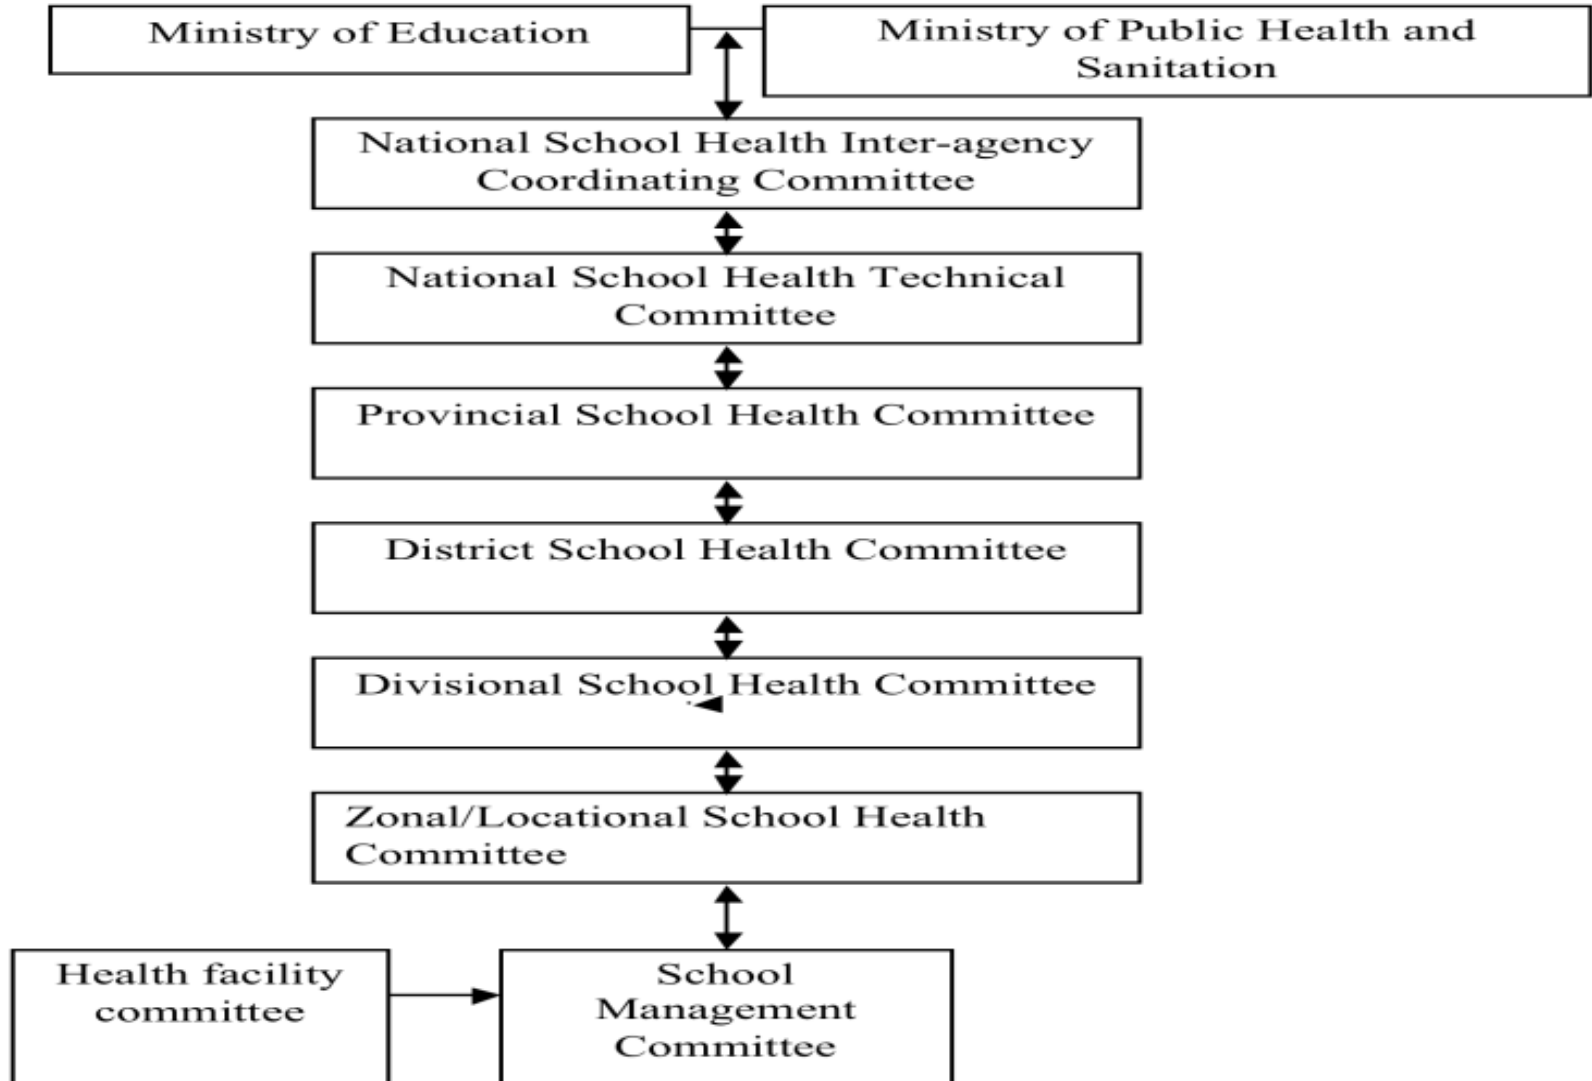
Ministry of Education

Ministry of Public Health and Sanitation

National School Health Inter-agency Coordinating Committee

National School Health Technical Committee

Provincial School Health Committee

District School Health Committee

Divisional School Health Committee

Zonal/Locational School Health Committee

Health facility committee

School Management Committee